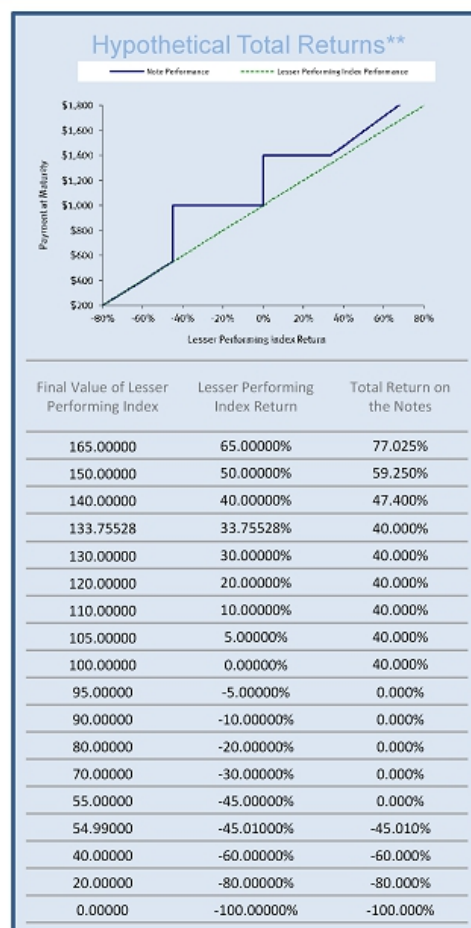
Hypothetical Total Returns**

Note Performance
Lesser Performing Index Performance

$1,800
$1,600
$1,400
$1,200
$1,000
$800
$600
$400
$200

Payment at Maturity

-80% -60% -40% -20% 0% 20% 40% 60% 80%

Lesser Performing Index Return

| Final Value of Lesser Performing Index | Lesser Performing Index Return | Total Return on the Notes |
|---|---|---|
| 165.00000 | 65.00000% | 77.025% |
| 150.00000 | 50.00000% | 59.250% |
| 140.00000 | 40.00000% | 47.400% |
| 133.75528 | 33.75528% | 40.000% |
| 130.00000 | 30.00000% | 40.000% |
| 120.00000 | 20.00000% | 40.000% |
| 110.00000 | 10.00000% | 40.000% |
| 105.00000 | 5.00000% | 40.000% |
| 100.00000 | 0.00000% | 40.000% |
| 95.00000 | -5.00000% | 0.000% |
| 90.00000 | -10.00000% | 0.000% |
| 80.00000 | -20.00000% | 0.000% |
| 70.00000 | -30.00000% | 0.000% |
| 55.00000 | -45.00000% | 0.000% |
| 54.99000 | -45.01000% | -45.010% |
| 40.00000 | -60.00000% | -60.000% |
| 20.00000 | -80.00000% | -80.000% |
| 0.00000 | -100.00000% | -100.000% |